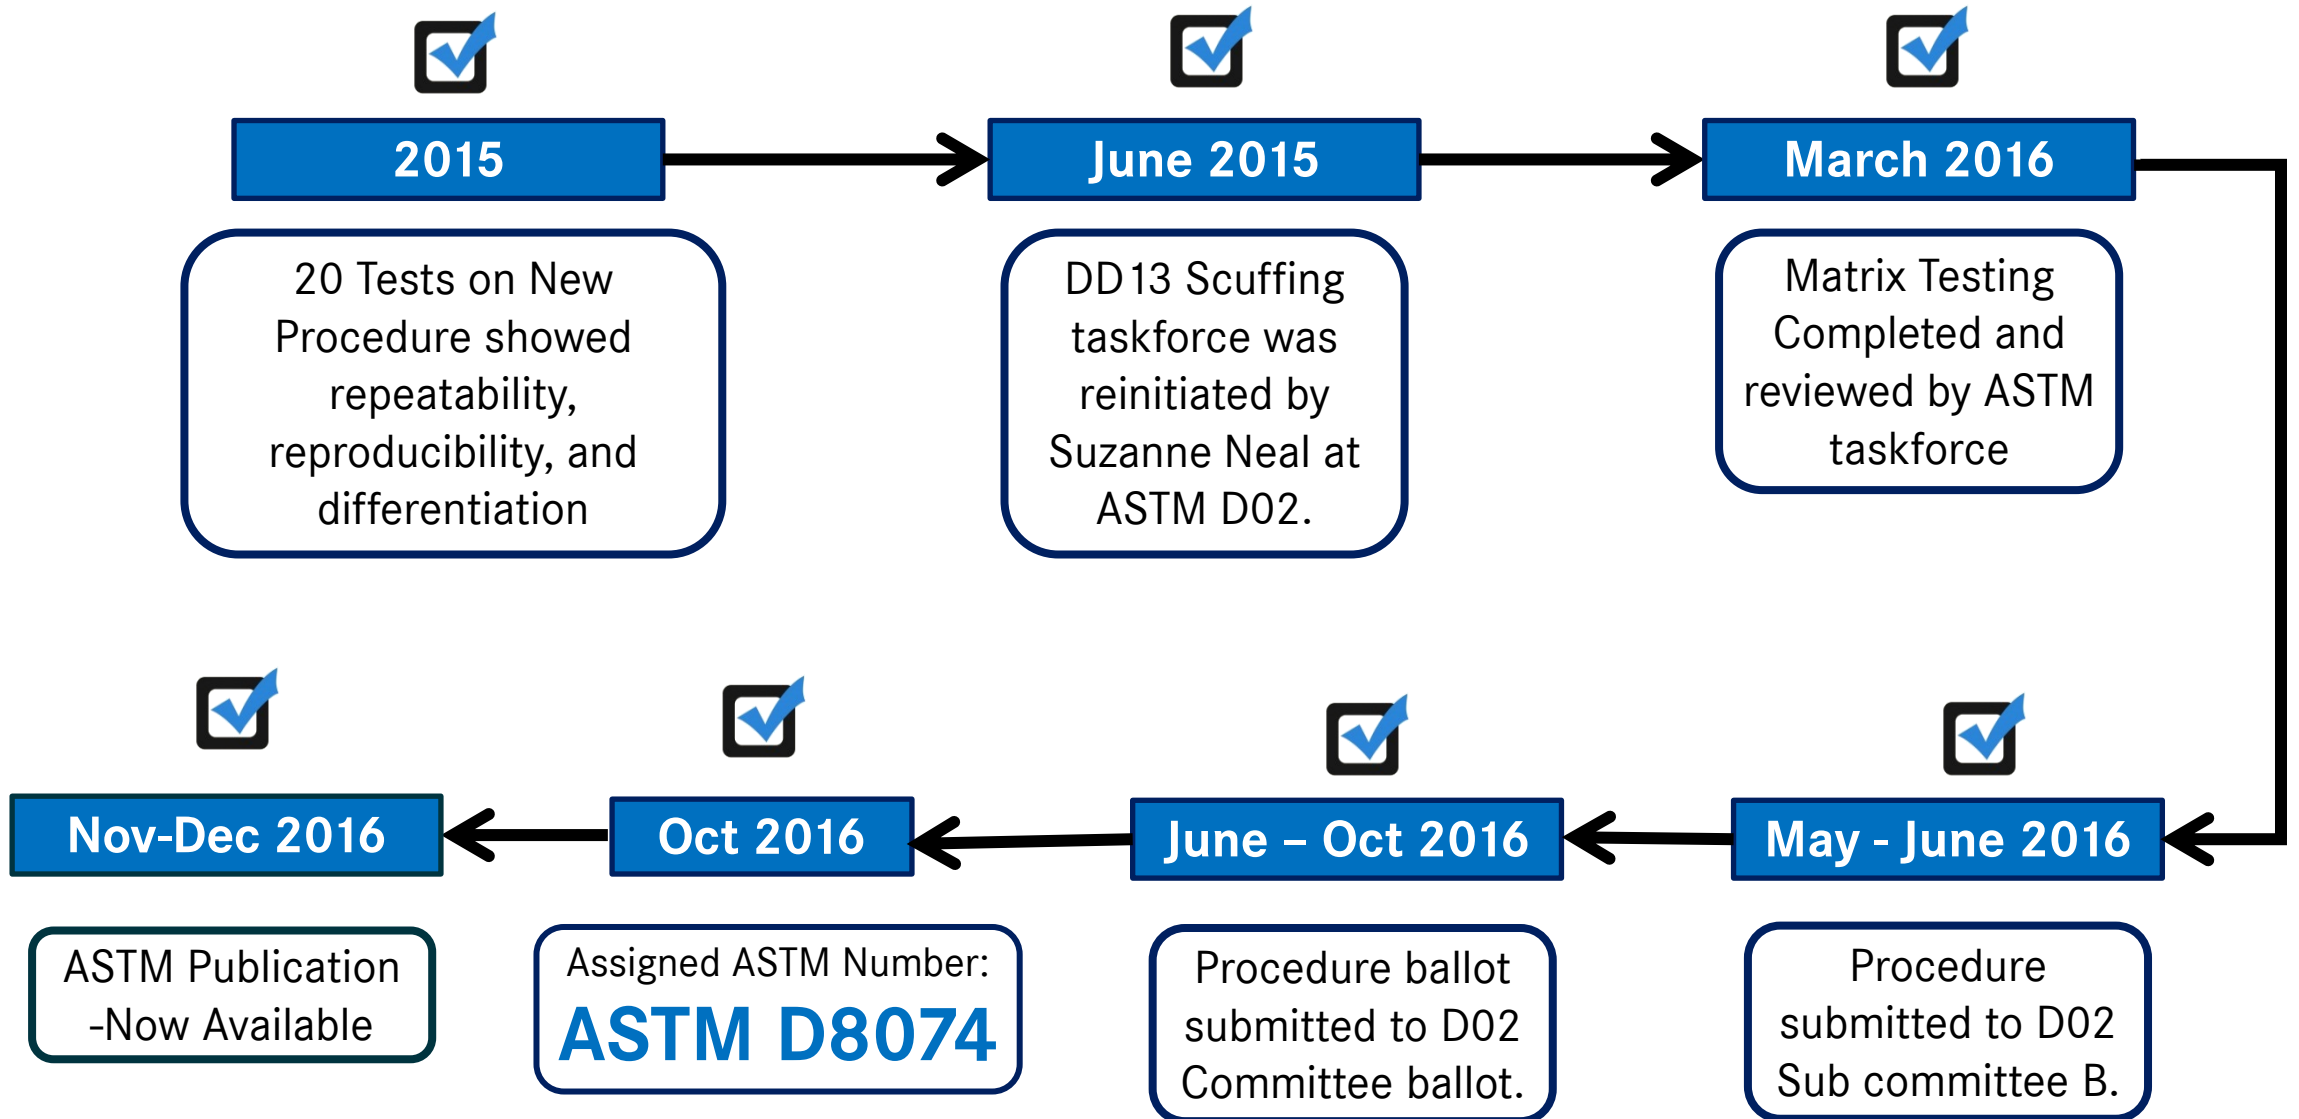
2015

20 Tests on New Procedure showed repeatability, reproducibility, and differentiation

June 2015

DD13 Scuffing taskforce was reinitiated by Suzanne Neal at ASTM D02.

March 2016

Matrix Testing Completed and reviewed by ASTM taskforce

May - June 2016

Procedure submitted to D02 Sub committee B.

June – Oct 2016

Procedure ballot submitted to D02 Committee ballot.

Oct 2016

Assigned ASTM Number:
ASTM D8074

Nov-Dec 2016

ASTM Publication -Now Available